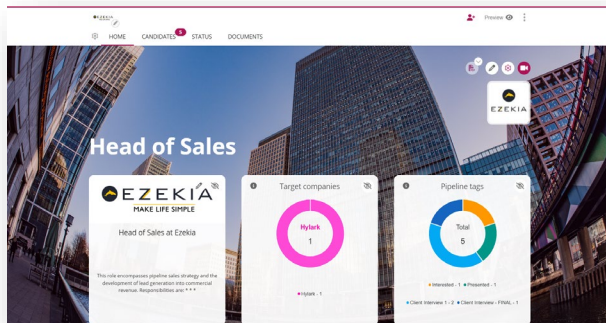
EZEKIA

Preview

HOME CANDIDATES 5 STATUS DOCUMENTS

EZEKIA

Head of Sales

EZEKIA
MAKE LIFE SIMPLE

Head of Sales at Ezekia

This role encompasses pipeline sales strategy and the development of lead generation into commercial revenue. Responsibilities and . . .

Target companies

Hylark
1

Hylark - 1

Pipeline tags

Total
5

Interested - 1 Presented - 1

Client Interview 1 - 2 Client Interview - FINAL - 1